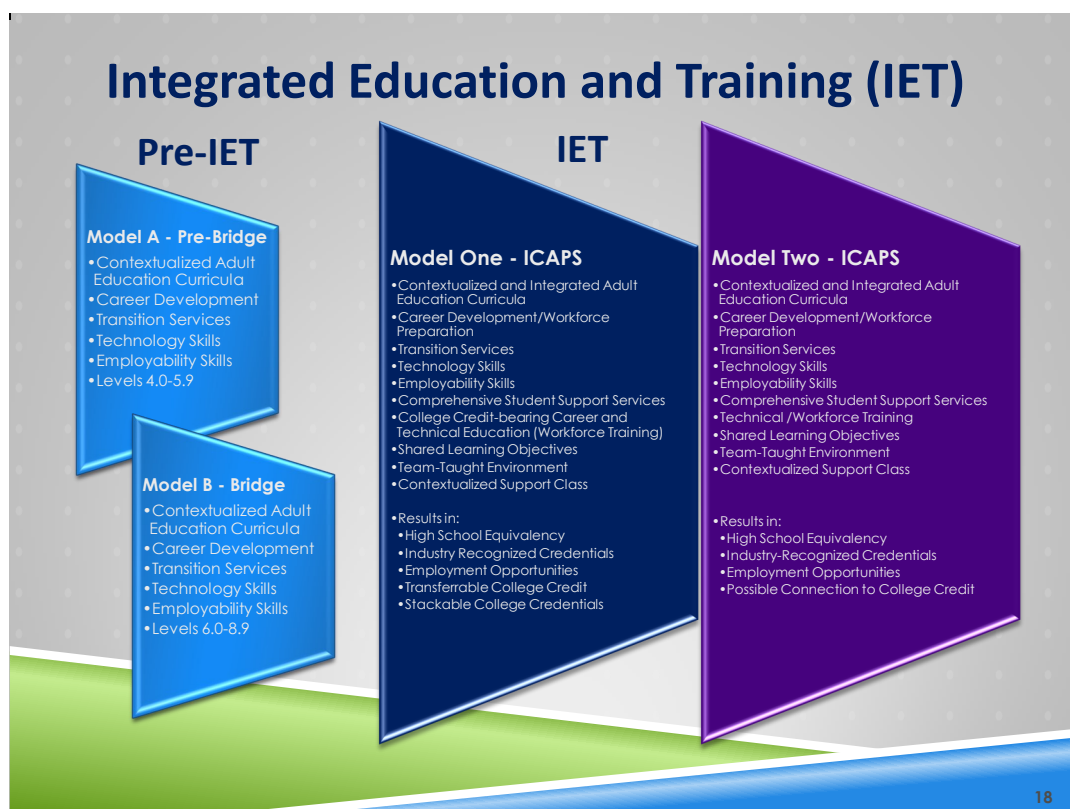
Integrated Education and Training (IET)

Pre-IET

IET

Model A - Pre-Bridge
•Contextualized Adult Education Curricula
•Career Development
•Transition Services
•Technology Skills
•Employability Skills
•Levels 4.0-5.9

Model B - Bridge
•Contextualized Adult Education Curricula
•Career Development
•Transition Services
•Technology Skills
•Employability Skills
•Levels 6.0-8.9

Model One - ICAPS
•Contextualized and Integrated Adult Education Curricula
•Career Development/Workforce Preparation
•Transition Services
•Technology Skills
•Employability Skills
•Comprehensive Student Support Services
•College Credit-bearing Career and Technical Education (Workforce Training)
•Shared Learning Objectives
•Team-Taught Environment
•Contextualized Support Class

•Results in:
•High School Equivalency
•Industry Recognized Credentials
•Employment Opportunities
•Transferrable College Credit
•Stackable College Credentials

Model Two - ICAPS
•Contextualized and Integrated Adult Education Curricula
•Career Development/Workforce Preparation
•Transition Services
•Technology Skills
•Employability Skills
•Comprehensive Student Support Services
•Technical /Workforce Training
•Shared Learning Objectives
•Team-Taught Environment
•Contextualized Support Class

•Results in:
•High School Equivalency
•Industry-Recognized Credentials
•Employment Opportunities
•Possible Connection to College Credit

18